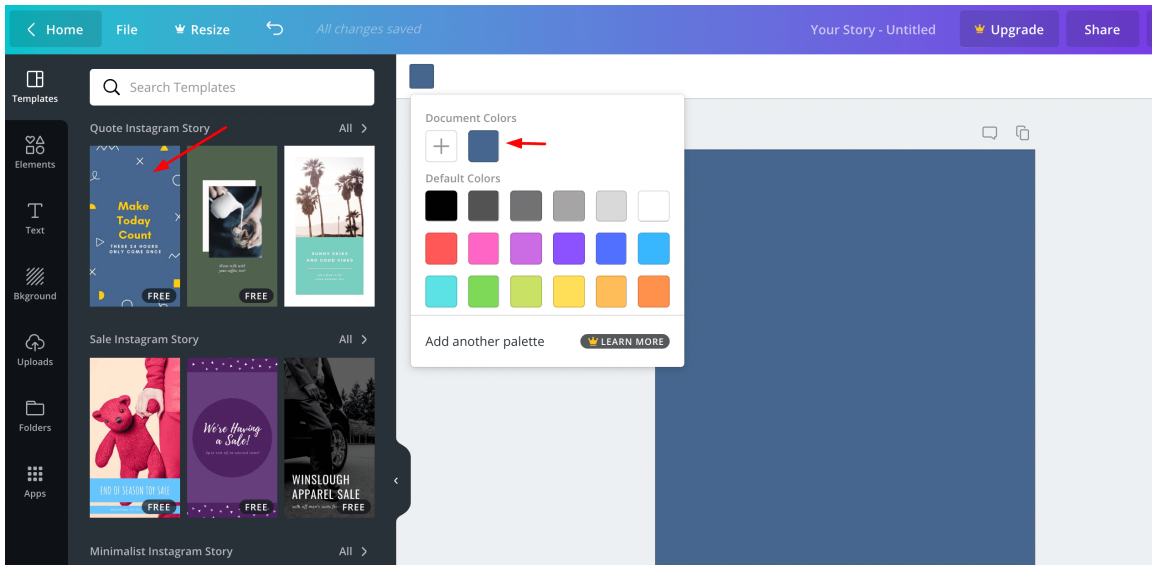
Home File Resize All changes saved Your Story - Untitled Upgrade Share

Templates
Elements
Text
Bkground
Uploads
Folders
Apps

Search Templates

Quote Instagram Story All

Make Today Count
THERE 24 HOURS ONLY COME ONCE
FREE

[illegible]
FREE

SUNNY SKIES AND GOOD VIBES
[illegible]

Sale Instagram Story All

END OF SEASON TOY SALE
FREE

We're Having a Sale!
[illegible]
FREE

WINSLOUGH APPAREL SALE
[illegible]
FREE

Minimalist Instagram Story All

Document Colors
Default Colors
Add another palette LEARN MORE